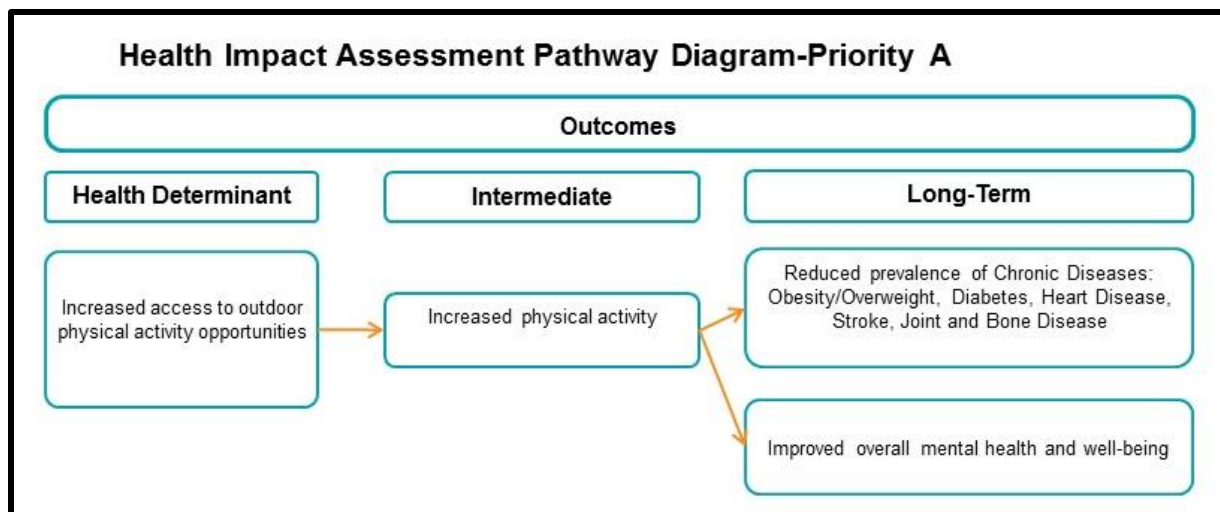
Health Impact Assessment Pathway Diagram-Priority A

Outcomes

Health Determinant

Intermediate

Long-Term

Increased access to outdoor physical activity opportunities

Increased physical activity

Reduced prevalence of Chronic Diseases: Obesity/Overweight, Diabetes, Heart Disease, Stroke, Joint and Bone Disease

Improved overall mental health and well-being